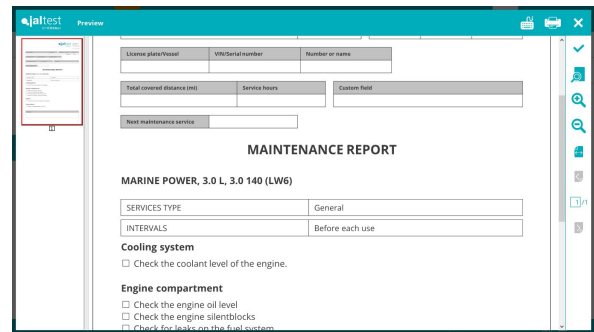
jaltest

Preview

License plate/Vessel | VIN/Serial number | Number or name

Total covered distance (mi) | Service hours | Custom field

Next maintenance service

MAINTENANCE REPORT

MARINE POWER, 3.0 L, 3.0 140 (LW6)

| SERVICES TYPE | General |
|---|---|
| INTERVALS | Before each use |

Cooling system

☐ Check the coolant level of the engine.

Engine compartment

☐ Check the engine oil level
☐ Check the engine silentblocks
☐ Check for leaks on the fuel system

1